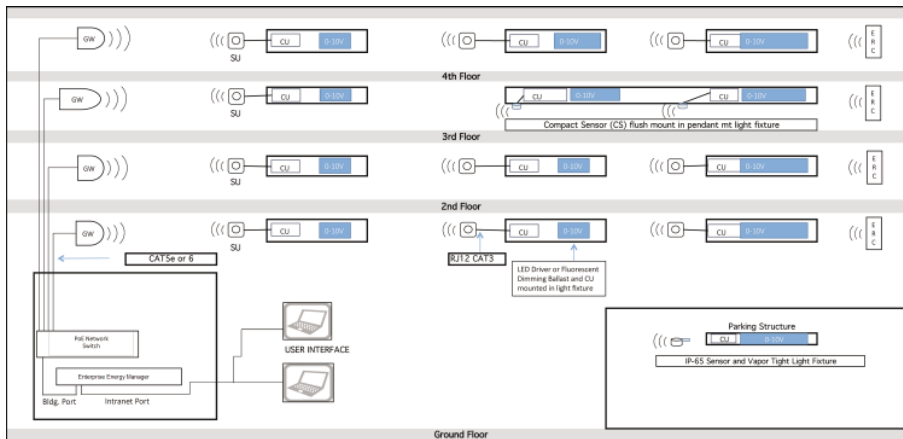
GW
SU
CU 0-10V
CU 0-10V
CU 0-10V
E R C
4th Floor
GW
SU
CU 0-10V
CU 0-10V
E R C
Compact Sensor (CS) flush mount in pendant mt light fixture
3rd Floor
GW
SU
CU 0-10V
CU 0-10V
CU 0-10V
E R C
2nd Floor
GW
SU
CU 0-10V
CU 0-10V
CU 0-10V
E R C
CAT5e or 6
RJ12 CAT3
LED Driver or Fluorescent Dimming Ballast and CU mounted in light fixture
PoE Network Switch
USER INTERFACE
Enterprise Energy Manager
Bldg. Port
Intranet Port
Parking Structure
CU 0-10V
IP-65 Sensor and Vapor Tight Light Fixture
Ground Floor